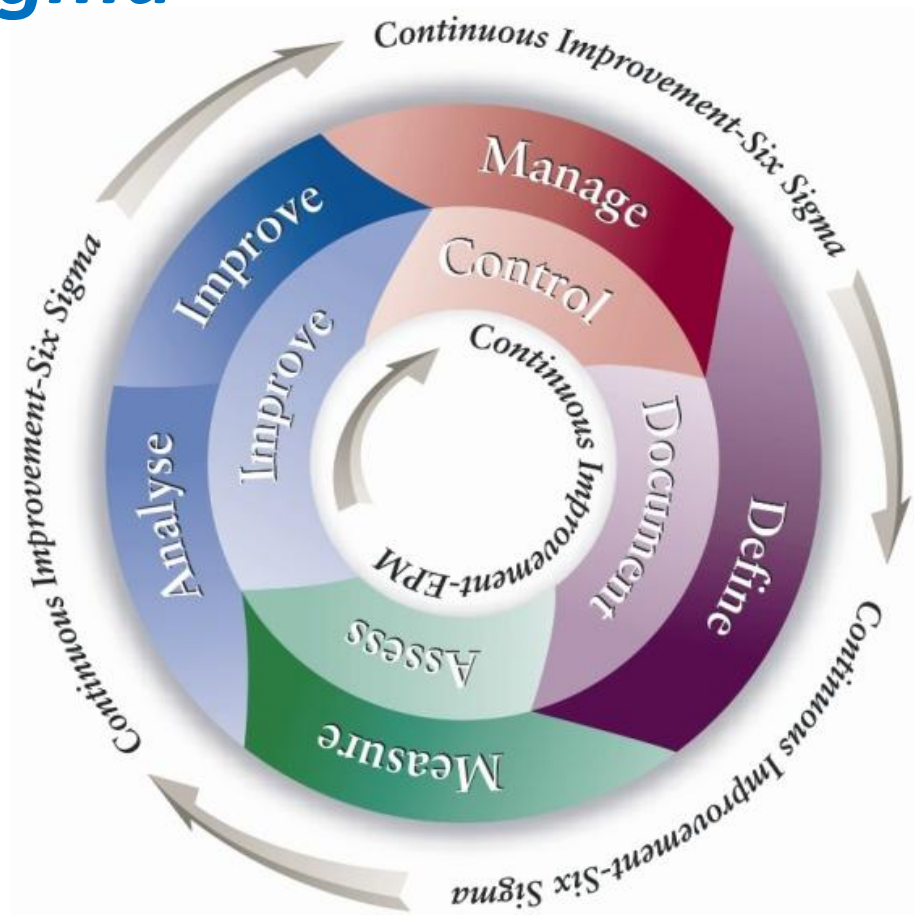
gma

Continuous Improvement-Six Sigma

Manage

Define

Continuous Improvement-Six Sigma

Measure

Analyse

Continuous Improvement-Six Sigma

Improve

Control

Document

Assess

Improve

Continuous Improvement-EPM